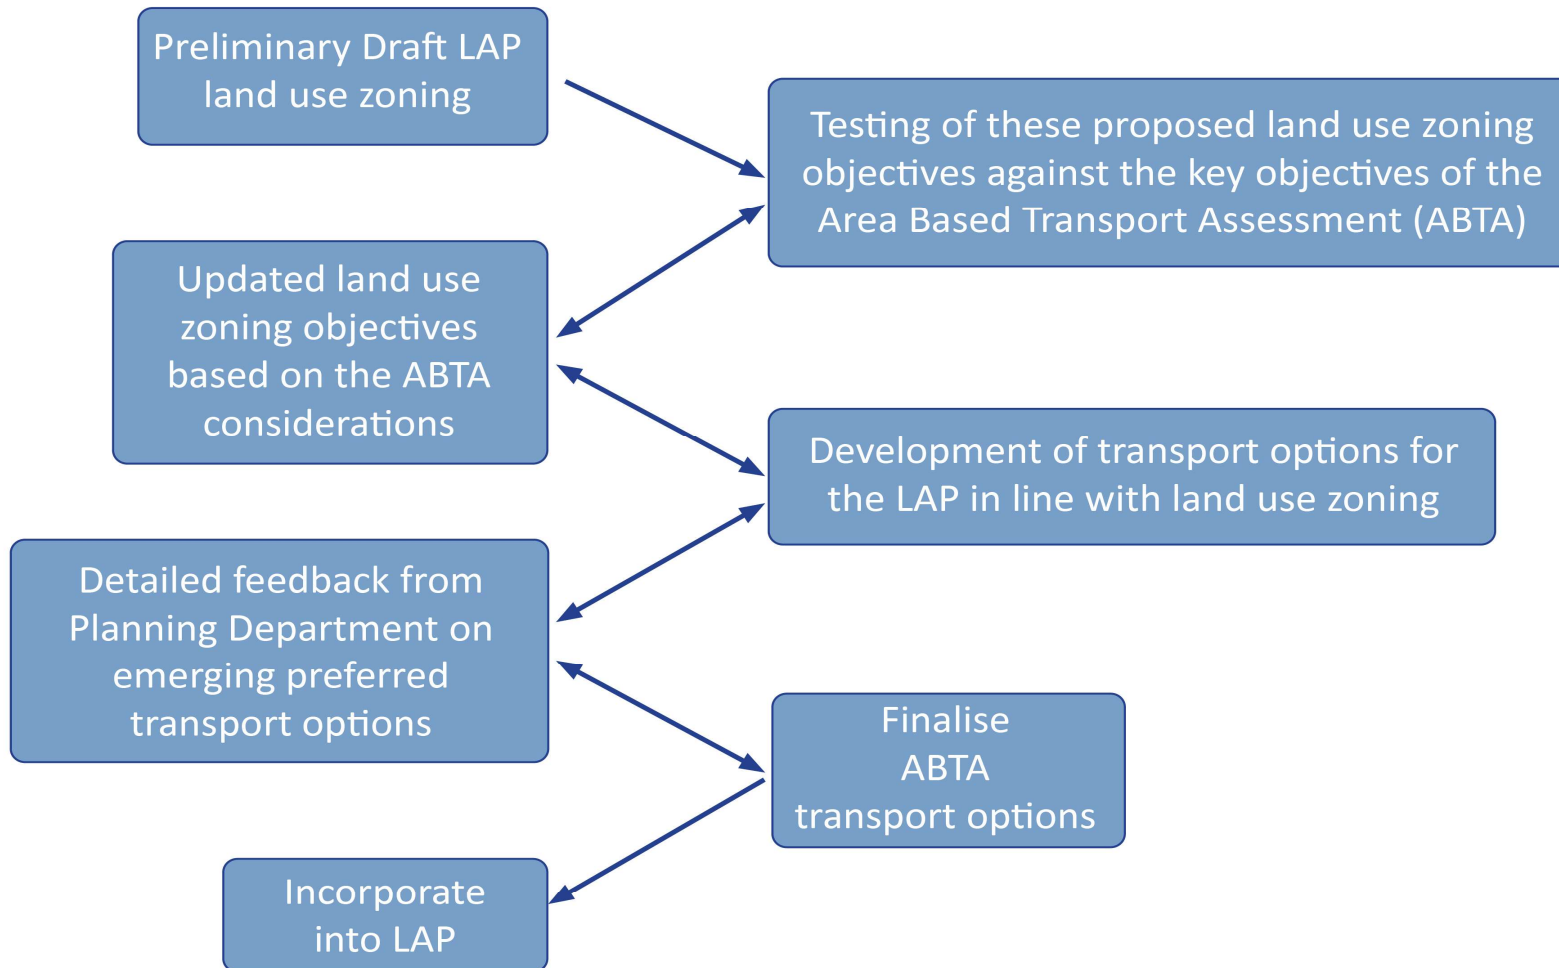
Preliminary Draft LAP land use zoning

Testing of these proposed land use zoning objectives against the key objectives of the Area Based Transport Assessment (ABTA)

Updated land use zoning objectives based on the ABTA considerations

Development of transport options for the LAP in line with land use zoning

Detailed feedback from Planning Department on emerging preferred transport options

Finalise ABTA transport options

Incorporate into LAP